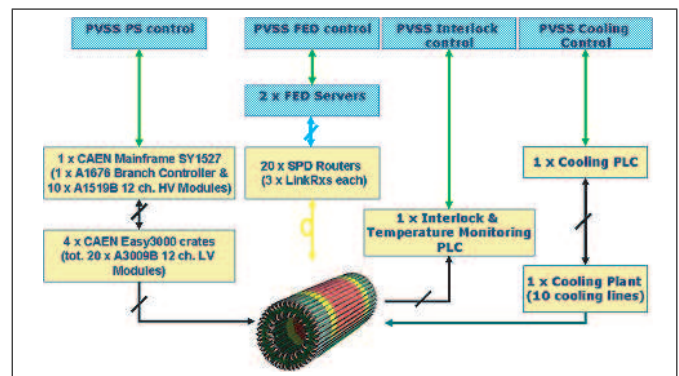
PVSS PS control

PVSS FED control

PVSS Interlock control

PVSS Cooling Control

2 x FED Servers

1 x CAEN Mainframe SY1527 (1 x A1676 Branch Controller & 10 x A1519B 12 ch. HV Modules)

20 x SPD Routers (3 x LinkRxs each)

1 x Cooling PLC

4 x CAEN Easy3000 crates (tot. 20 x A3009B 12 ch. LV Modules)

1 x Interlock & Temperature Monitoring PLC

1 x Cooling Plant (10 cooling lines)